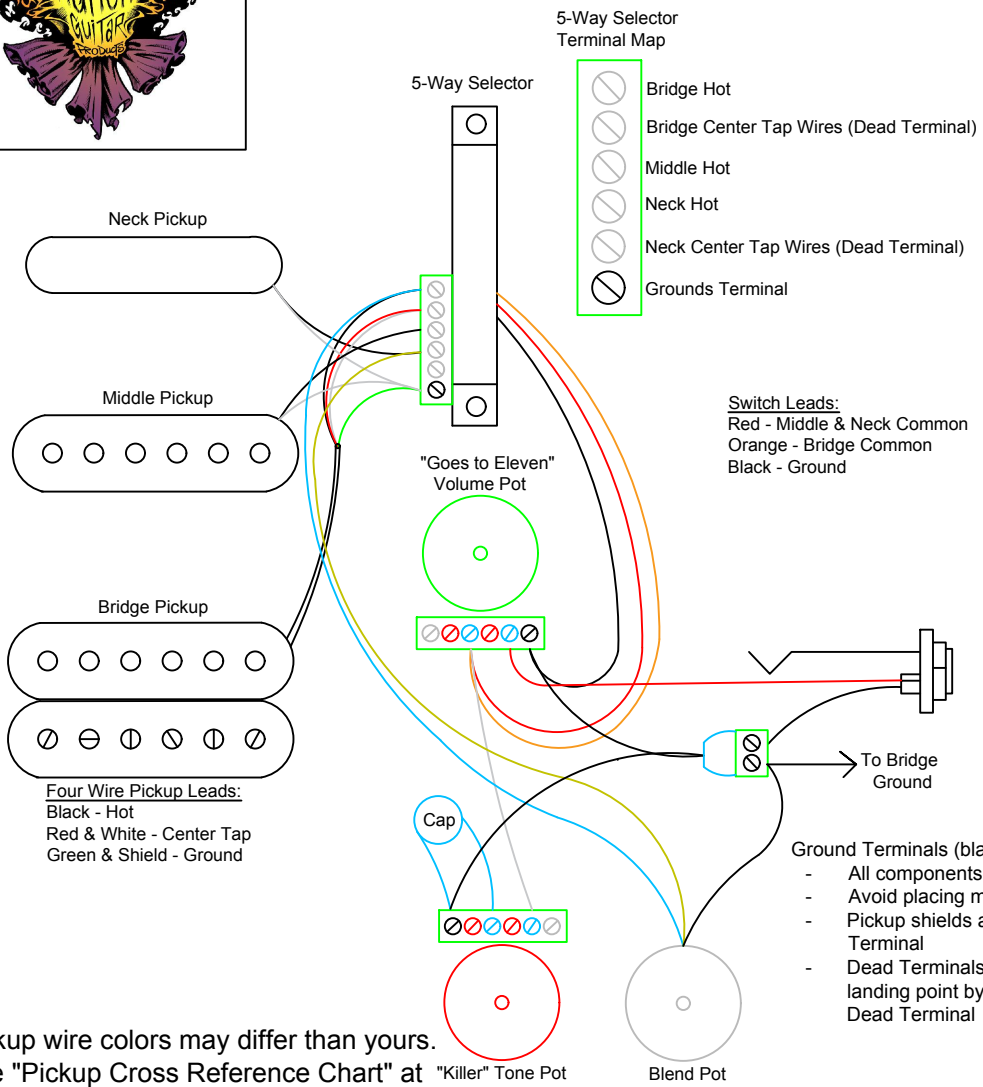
Guitar Products

5-Way Selector
Terminal Map

Bridge Hot
Bridge Center Tap Wires (Dead Terminal)
Middle Hot
Neck Hot
Neck Center Tap Wires (Dead Terminal)
Grounds Terminal

5-Way Selector

Neck Pickup

Middle Pickup

Switch Leads:
Red - Middle & Neck Common
Orange - Bridge Common
Black - Ground

"Goes to Eleven"
Volume Pot

Bridge Pickup

Four Wire Pickup Leads:
Black - Hot
Red & White - Center Tap
Green & Shield - Ground

To Bridge
Ground

Cap

Ground Terminals (bla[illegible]
- All components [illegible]
- Avoid placing m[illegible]
- Pickup shields a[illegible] Terminal
- Dead Terminals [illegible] landing point by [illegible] Dead Terminal

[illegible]kup wire colors may differ than yours.
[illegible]e "Pickup Cross Reference Chart" at

"Killer" Tone Pot

Blend Pot